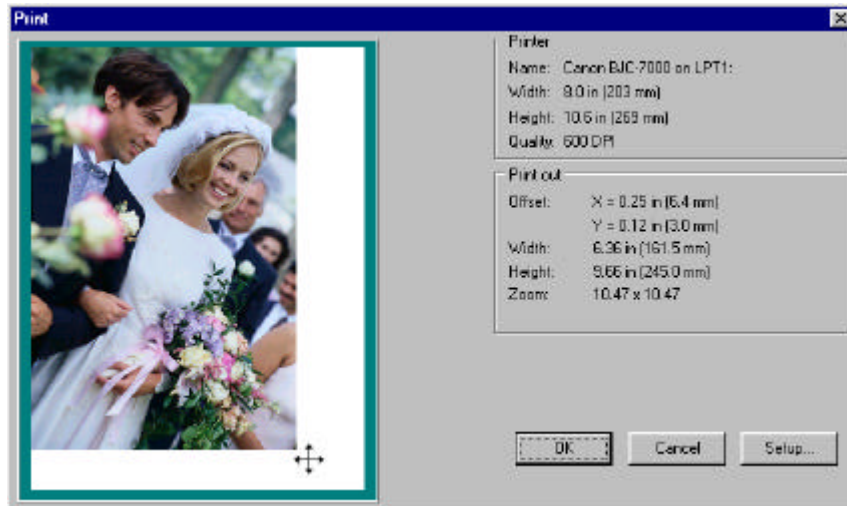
Print

Printer
Name: Canon BJC-7000 on LPT1:
Width: 8.0 in (203 mm)
Height: 10.6 in (269 mm)
Quality: 600 DPI

Print out
Offset: X = 0.25 in (6.4 mm)
Y = 0.12 in (3.0 mm)
Width: 6.36 in (161.5 mm)
Height: 9.66 in (245.0 mm)
Zoom: 10.47 x 10.47

OK
Cancel
Setup...